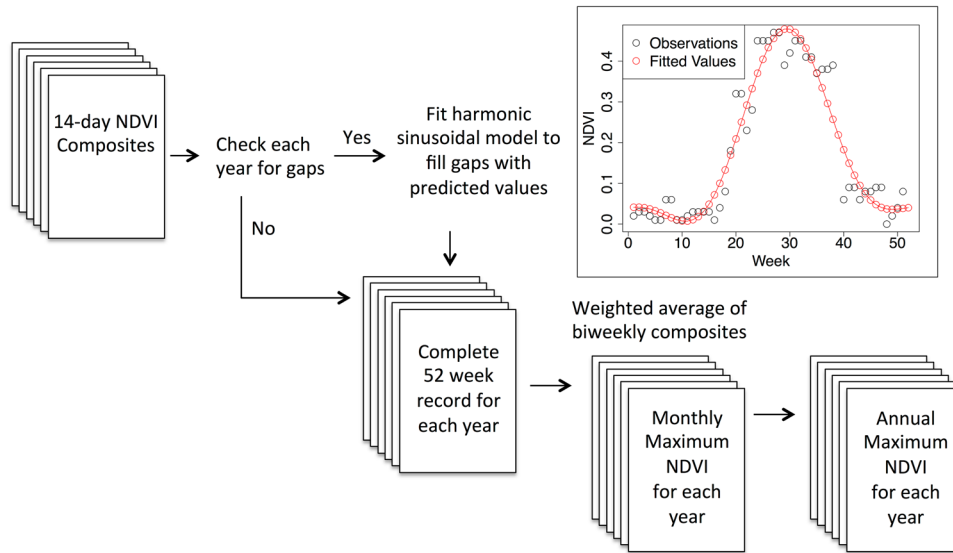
14-day NDVI Composites

Check each year for gaps

Yes

Fit harmonic sinusoidal model to fill gaps with predicted values

Observations
Fitted Values

NDVI

0.0
0.1
0.2
0.3
0.4

0
10
20
30
40
50

Week

No

Complete 52 week record for each year

Weighted average of biweekly composites

Monthly Maximum NDVI for each year

Annual Maximum NDVI for each year